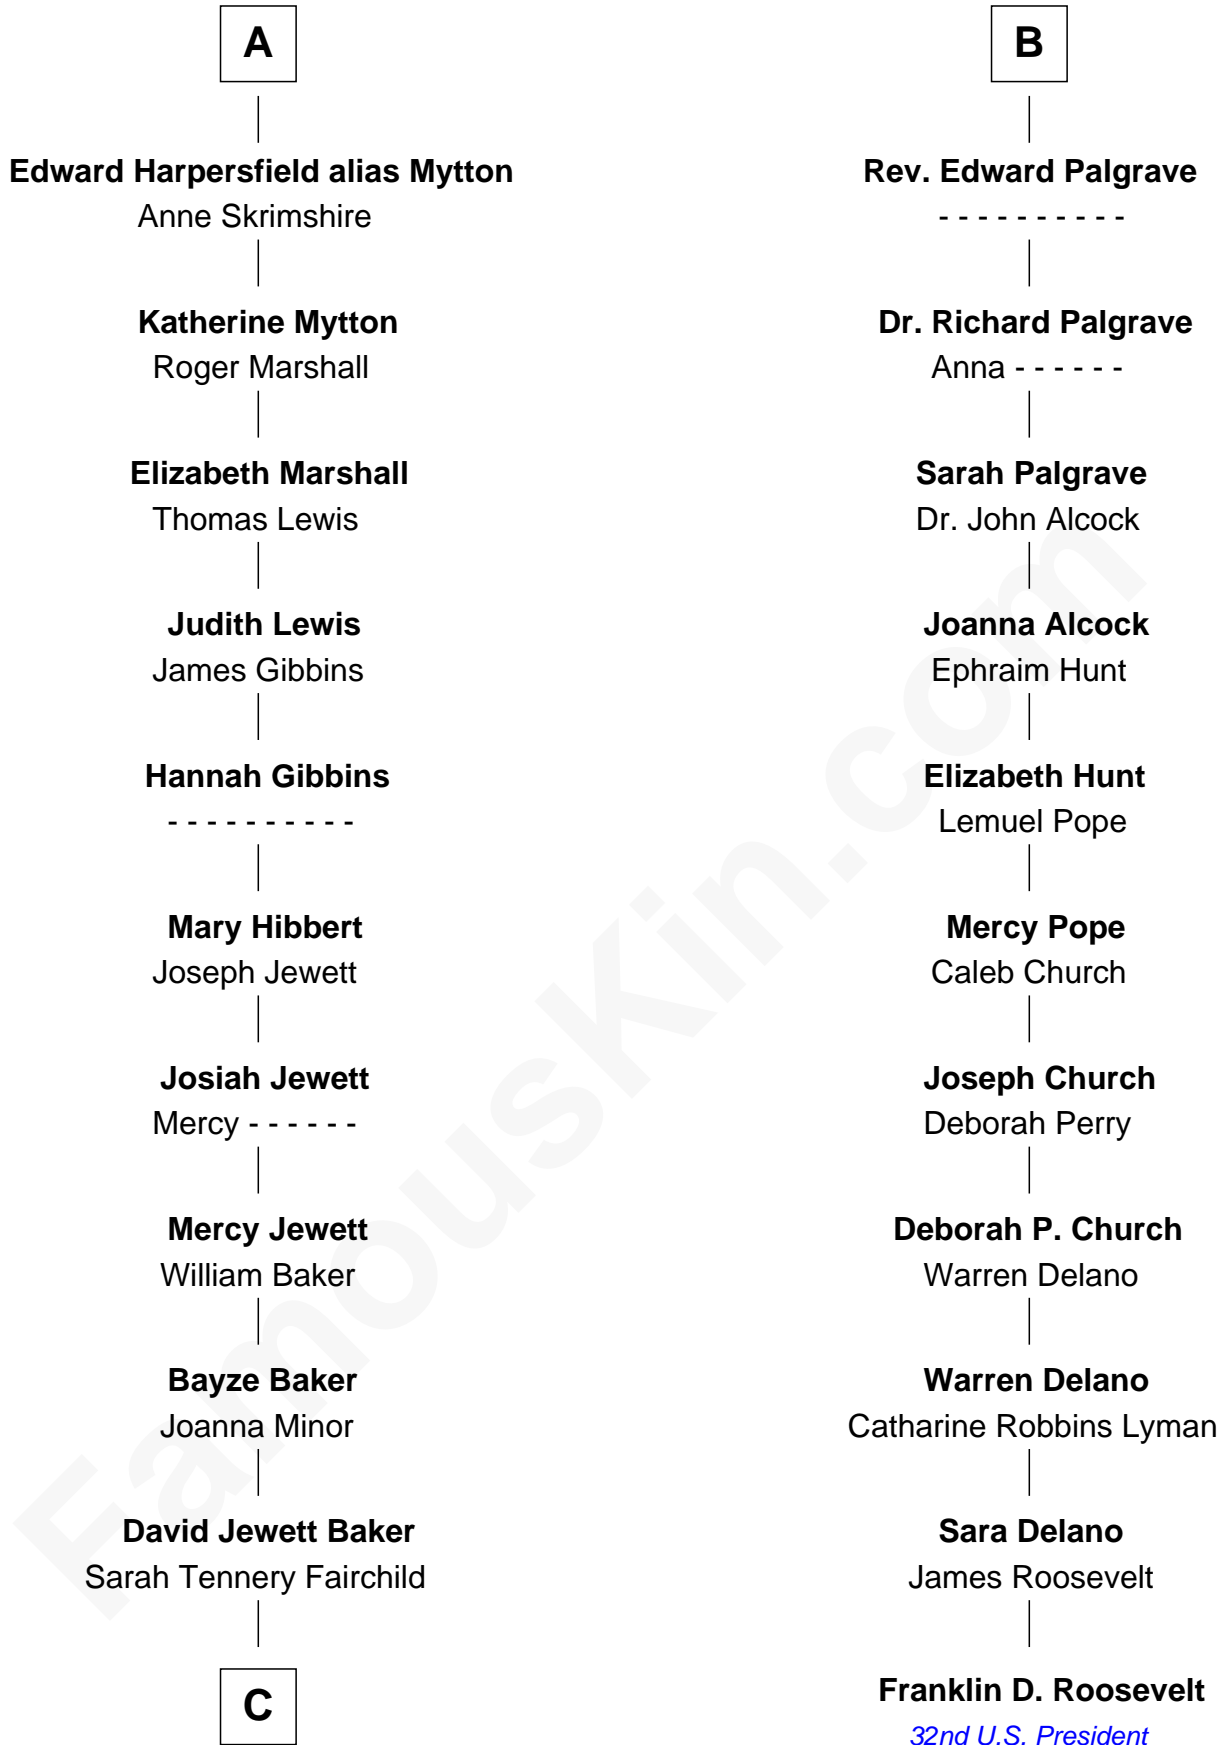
A

Edward Harpersfield alias Mytton
Anne Skrimshire

Katherine Mytton
Roger Marshall

Elizabeth Marshall
Thomas Lewis

Judith Lewis
James Gibbins

Hannah Gibbins
- - - - - - - - - -

Mary Hibbert
Joseph Jewett

Josiah Jewett
Mercy - - - - - -

Mercy Jewett
William Baker

Bayze Baker
Joanna Minor

David Jewett Baker
Sarah Tennery Fairchild

C

B

Rev. Edward Palgrave
- - - - - - - - - -

Dr. Richard Palgrave
Anna - - - - - -

Sarah Palgrave
Dr. John Alcock

Joanna Alcock
Ephraim Hunt

Elizabeth Hunt
Lemuel Pope

Mercy Pope
Caleb Church

Joseph Church
Deborah Perry

Deborah P. Church
Warren Delano

Warren Delano
Catharine Robbins Lyman

Sara Delano
James Roosevelt

Franklin D. Roosevelt
32nd U.S. President

FamousKin.com